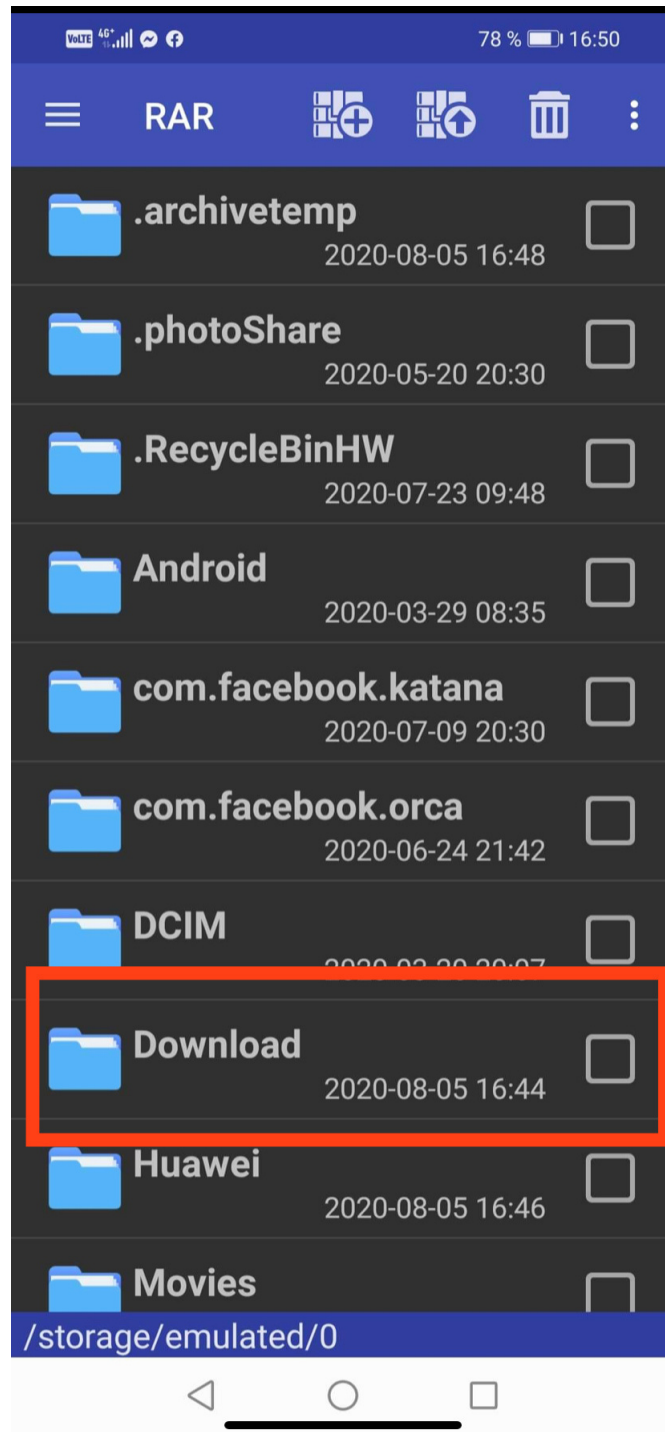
VoLTE 4G+ 78 % 16:50

RAR

.archivetemp
2020-08-05 16:48

.photoShare
2020-05-20 20:30

.RecycleBinHW
2020-07-23 09:48

Android
2020-03-29 08:35

com.facebook.katana
2020-07-09 20:30

com.facebook.orca
2020-06-24 21:42

DCIM
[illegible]

Download
2020-08-05 16:44

Huawei
2020-08-05 16:46

Movies

/storage/emulated/0